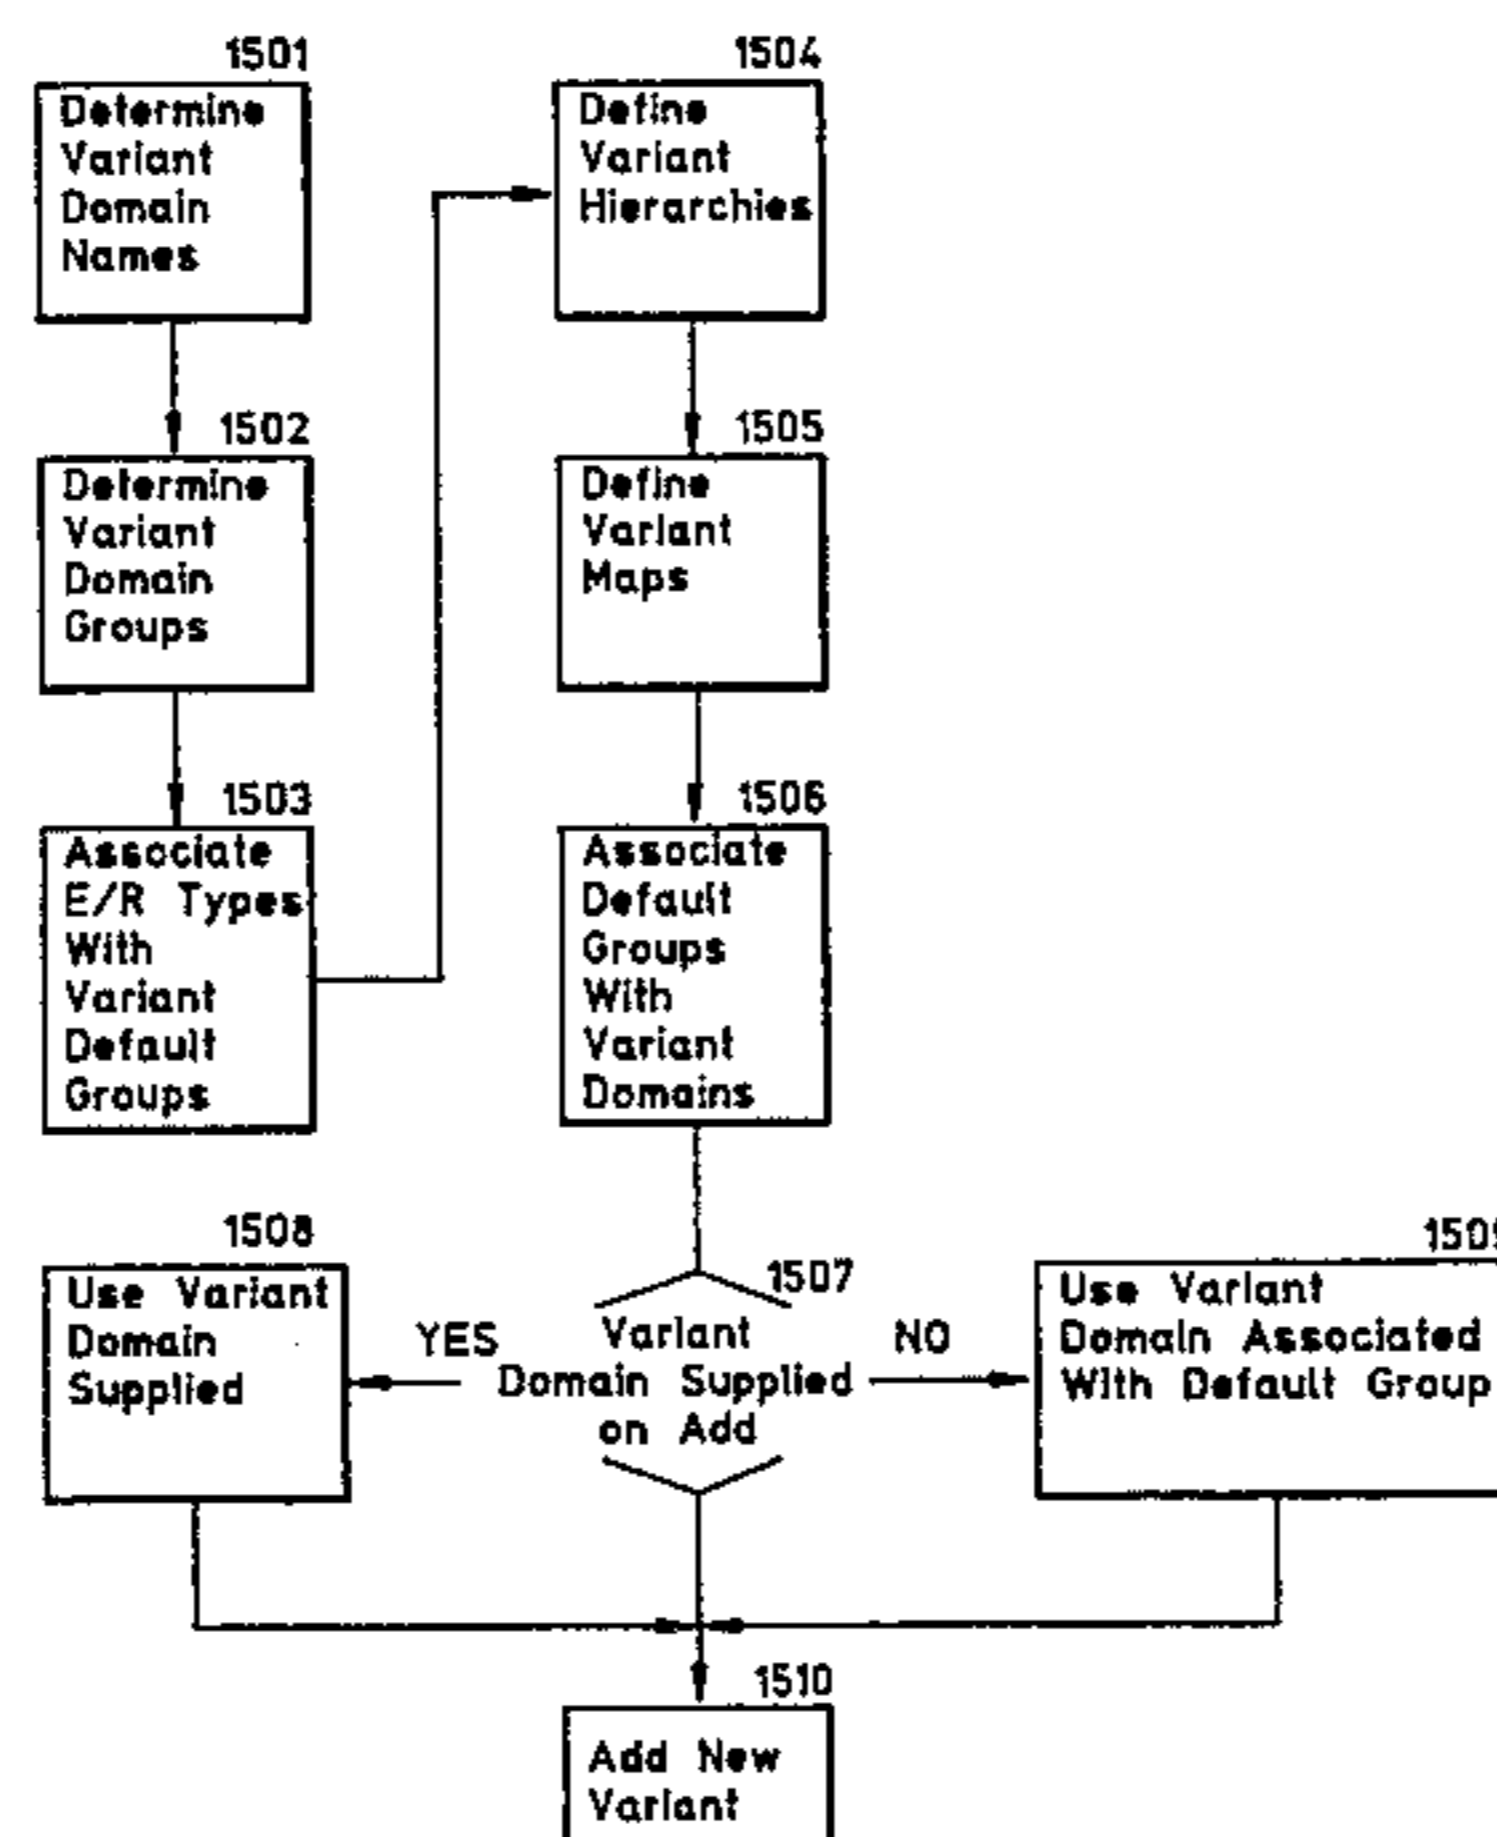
1501
Determine Variant Domain Names

1502
Determine Variant Domain Groups

1503
Associate E/R Types With Variant Default Groups

1504
Define Variant Hierarchies

1505
Define Variant Maps

1506
Associate Default Groups With Variant Domains

1508
Use Variant Domain Supplied

YES

1507
Variant Domain Supplied on Add

NO

150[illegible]
Use Variant Domain Associated With Default Group

1510
Add New Variant